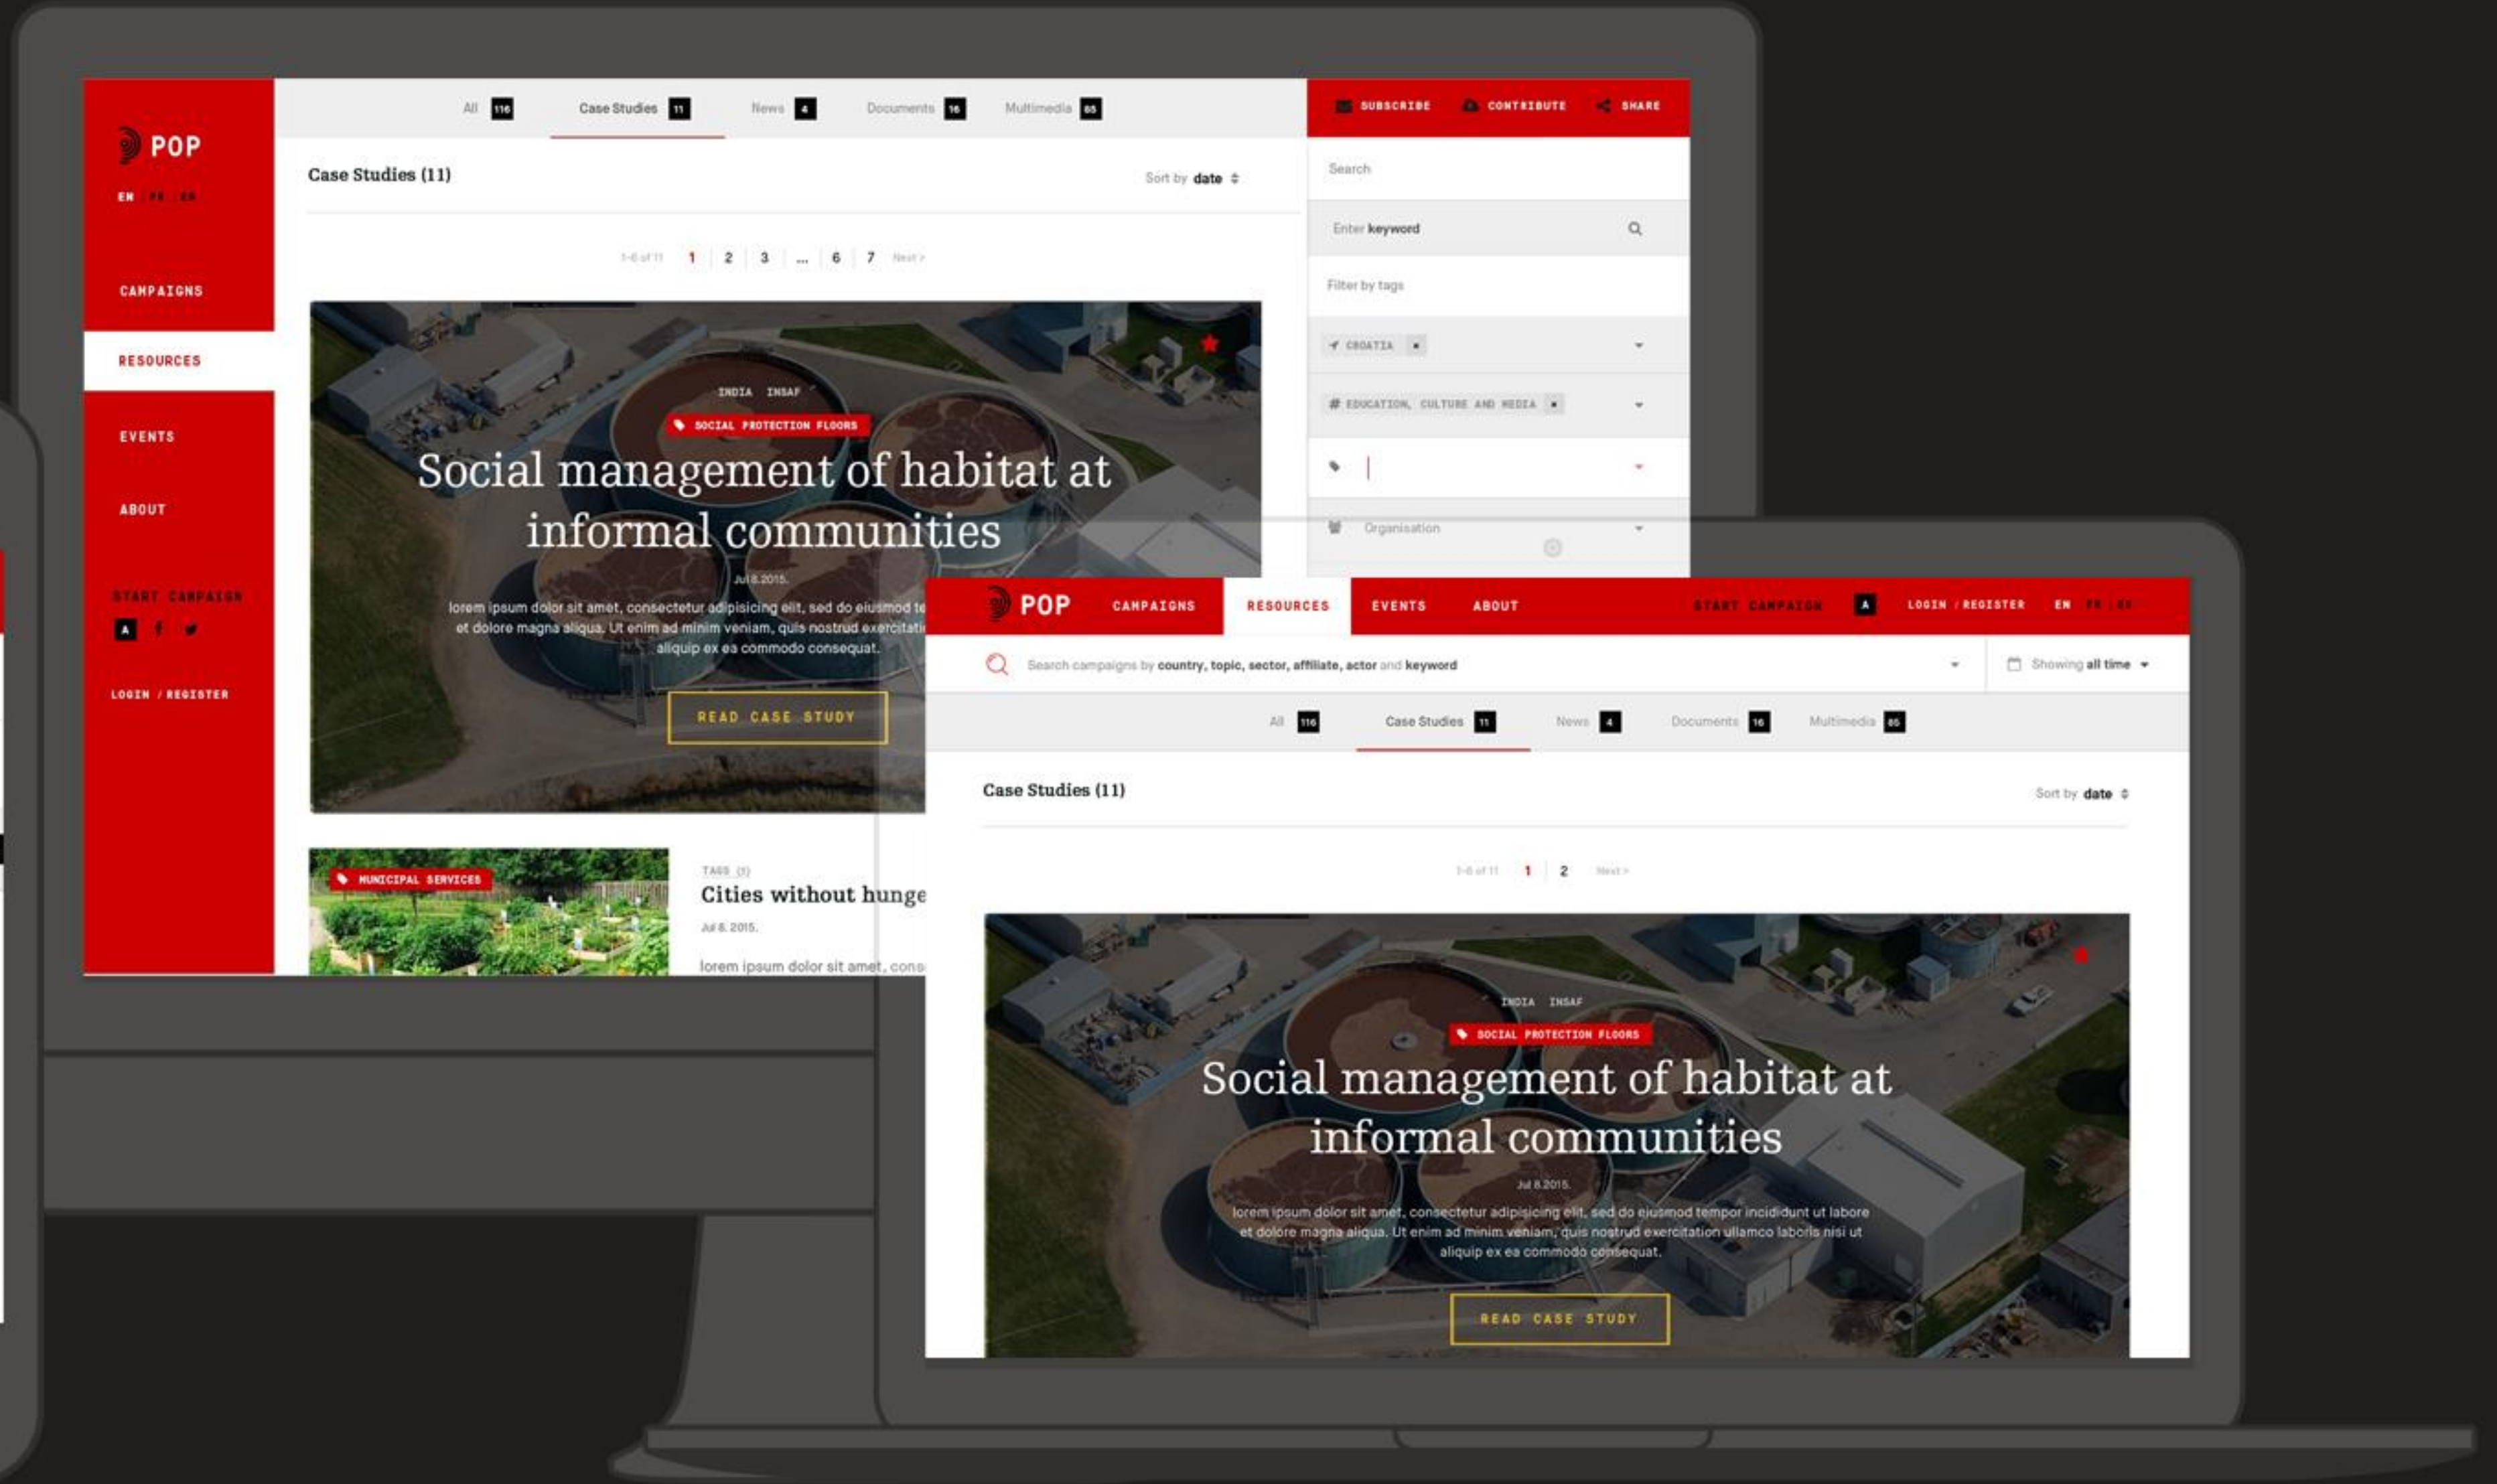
POP
EN / FR / ES

CAMPAIGNS
RESOURCES
EVENTS
ABOUT

START CAMPAIGN

LOGIN / REGISTER

All 116 Case Studies 11 News 4 Documents 16 Multimedia 85

SUBSCRIBE CONTRIBUTE SHARE

Case Studies (11)

Sort by date

1-6 of 11 1 2 3 ... 6 7 Next >

Search

Enter keyword

Filter by tags

CROATIA

EDUCATION, CULTURE AND MEDIA

Organisation

INDIA INSAF

SOCIAL PROTECTION FLOORS

Social management of habitat at informal communities

Jul 8.2015.

lorem ipsum dolor sit amet, consectetur adipisicing elit, sed do eiusmod te et dolore magna aliqua. Ut enim ad minim veniam, quis nostrud exercitati aliquip ex ea commodo consequat.

READ CASE STUDY

MUNICIPAL SERVICES

TAGS (1)

Cities without hunge

Jul 8. 2015.

lorem ipsum dolor sit amet, cons

POP CAMPAIGNS RESOURCES EVENTS ABOUT START CAMPAIGN LOGIN / REGISTER EN FR ES

Search campaigns by country, topic, sector, affiliate, actor and keyword

Showing all time

All 116 Case Studies 11 News 4 Documents 16 Multimedia 85

Case Studies (11)

Sort by date

1-6 of 11 1 2 Next >

INDIA INSAF

SOCIAL PROTECTION FLOORS

Social management of habitat at informal communities

Jul 8.2015.

lorem ipsum dolor sit amet, consectetur adipisicing elit, sed do eiusmod tempor incididunt ut labore et dolore magna aliqua. Ut enim ad minim veniam, quis nostrud exercitation ullamco laboris nisi ut aliquip ex ea commodo consequat.

READ CASE STUDY